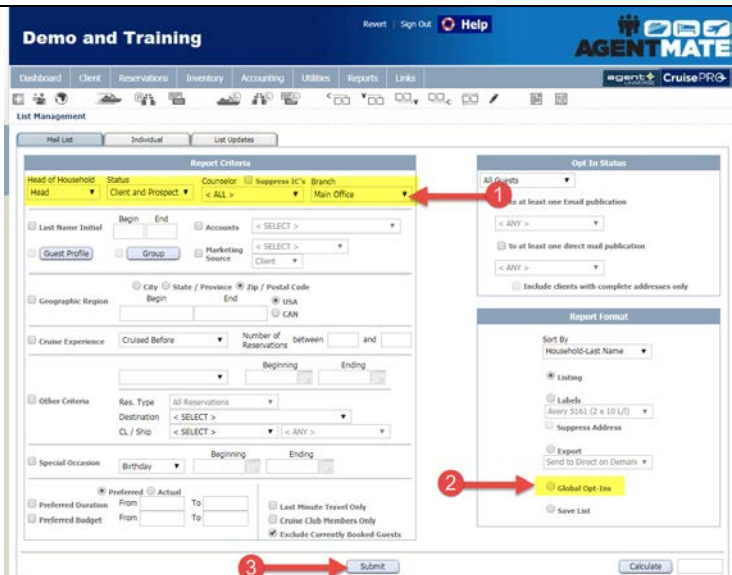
Demo and Training

Revert | Sign Out Help

AGENTMATE

Dashboard Client Reservations Inventory Accounting Utilities Reports Links

agent UNIVERSE CruisePRO

List Management

Mail List Individual List Updates

Report Criteria

Head of Household
Head

Status
Client and Prospect

Counselor
< ALL >

Suppress IC's

Branch
Main Office

1

Last Name Initial Begin End

Accounts < SELECT >

Guest Profile

Group

Marketing Source < SELECT > Client

City State / Province Zip / Postal Code

Geographic Region Begin End USA CAN

Cruise Experience Cruised Before Number of Reservations between and

Beginning Ending

Other Criteria Res. Type All Reservations

Destination < SELECT >

CL / Ship < SELECT > < ANY >

Special Occasion Birthday Beginning Ending

Preferred Actual

Preferred Duration From To

Preferred Budget From To

Last Minute Travel Only

Cruise Club Members Only

Exclude Currently Booked Guests

Opt In Status

All Guests

to at least one Email publication

< ANY >

to at least one direct mail publication

< ANY >

Include clients with complete addresses only

Report Format

Sort By
Household-Last Name

Listing

Labels
Avery 5161 (2 x 10 L/I)

Suppress Address

Export
Send to Direct on Demand

2

Global Opt-Ins

Save List

3

Submit

Calculate